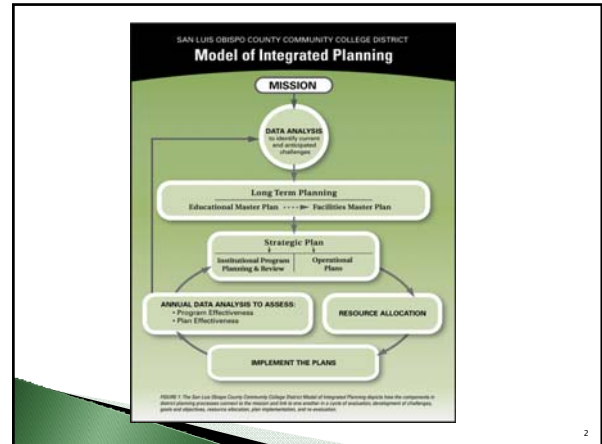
SAN LUIS OBISPO COUNTY COMMUNITY COLLEGE DISTRICT

Model of Integrated Planning

MISSION

DATA ANALYSIS to identify current and anticipated challenges

Long Term Planning

Educational Master Plan ----> Facilities Master Plan

Strategic Plan

Institutional Program Planning & Review

Operational Plans

ANNUAL DATA ANALYSIS TO ASSESS:
• Program Effectiveness
• Plan Effectiveness

RESOURCE ALLOCATION

IMPLEMENT THE PLANS

FIGURE 1: The San Luis Obispo County Community College District Model of Integrated Planning depicts how the components in district planning processes connect to the mission and link to one another in a cycle of evaluation, development of challenges, goals and objectives, resource allocation, plan implementation, and re-evaluation.

2